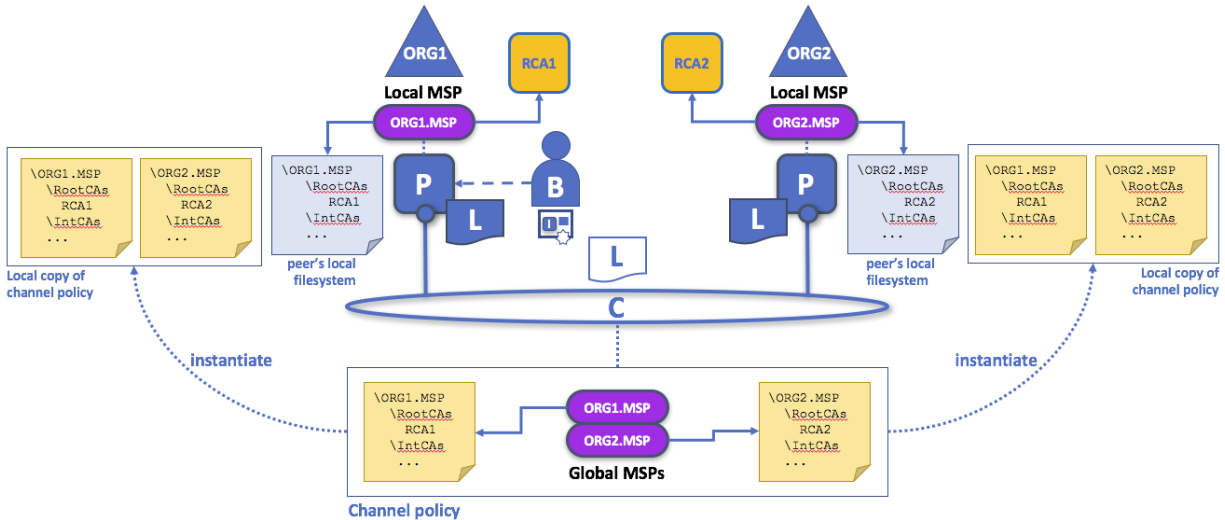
ORG1

RCA1

RCA2

ORG2

Local MSP

ORG1.MSP

Local MSP

ORG2.MSP

\ORG1.MSP
\RootCAs
RCA1
\IntCAs
...

\ORG2.MSP
\RootCAs
RCA2
\IntCAs
...

Local copy of channel policy

\ORG1.MSP
\RootCAs
RCA1
\IntCAs
...

peer's local filesystem

P

L

B

L

P

L

\ORG2.MSP
\RootCAs
RCA2
\IntCAs
...

peer's local filesystem

\ORG1.MSP
\RootCAs
RCA1
\IntCAs
...

\ORG2.MSP
\RootCAs
RCA2
\IntCAs
...

Local copy of channel policy

C

instantiate

instantiate

\ORG1.MSP
\RootCAs
RCA1
\IntCAs
...

ORG1.MSP

ORG2.MSP

Global MSPs

\ORG2.MSP
\RootCAs
RCA2
\IntCAs
...

Channel policy